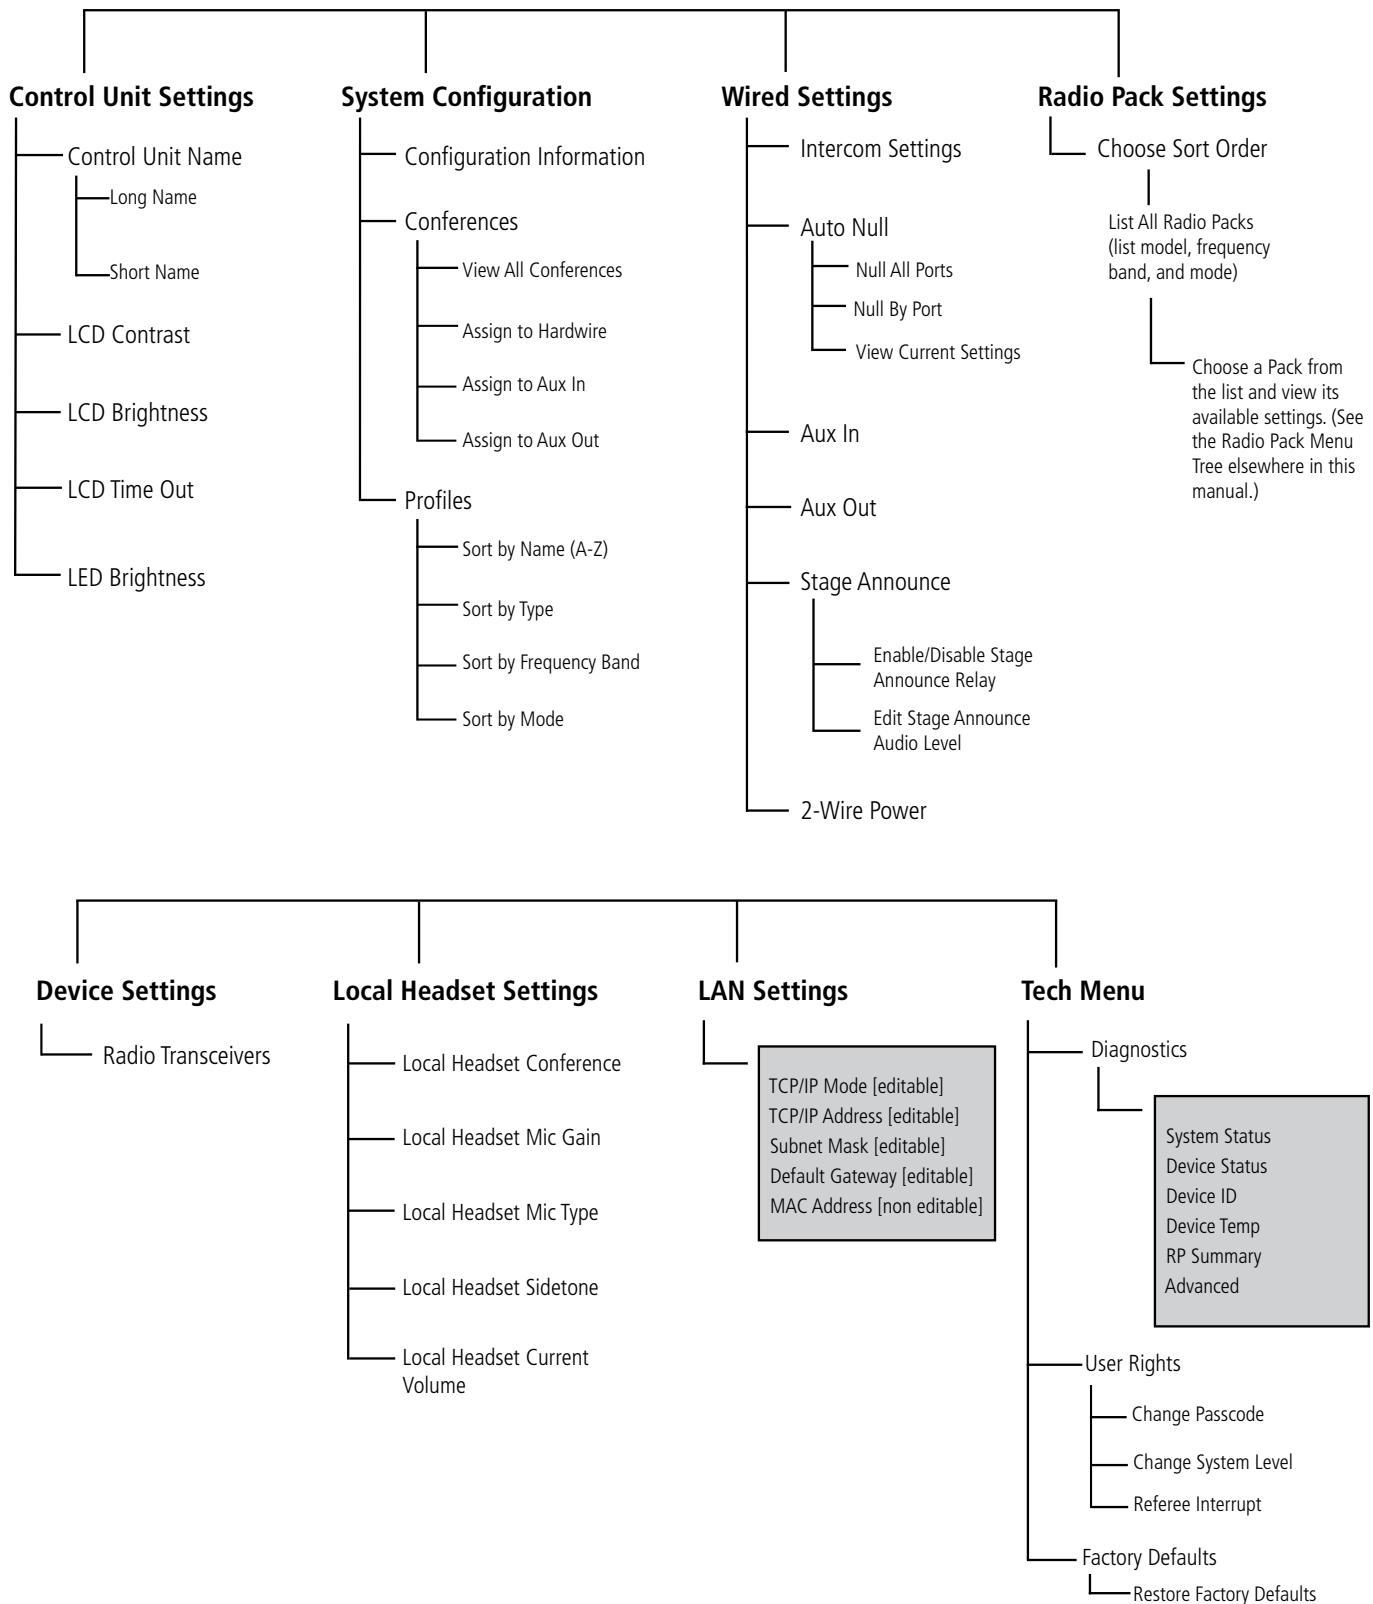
Control Unit Settings

Control Unit Name

Long Name

Short Name

LCD Contrast

LCD Brightness

LCD Time Out

LED Brightness

System Configuration

Configuration Information

Conferences

View All Conferences

Assign to Hardwire

Assign to Aux In

Assign to Aux Out

Profiles

Sort by Name (A-Z)

Sort by Type

Sort by Frequency Band

Sort by Mode

Wired Settings

Intercom Settings

Auto Null

Null All Ports

Null By Port

View Current Settings

Aux In

Aux Out

Stage Announce

Enable/Disable Stage Announce Relay

Edit Stage Announce Audio Level

2-Wire Power

Radio Pack Settings

Choose Sort Order

List All Radio Packs (list model, frequency band, and mode)

Choose a Pack from the list and view its available settings. (See the Radio Pack Menu Tree elsewhere in this manual.)

Device Settings

Radio Transceivers

Local Headset Settings

Local Headset Conference

Local Headset Mic Gain

Local Headset Mic Type

Local Headset Sidetone

Local Headset Current Volume

LAN Settings

TCP/IP Mode [editable]
TCP/IP Address [editable]
Subnet Mask [editable]
Default Gateway [editable]
MAC Address [non editable]

Tech Menu

Diagnostics

System Status
Device Status
Device ID
Device Temp
RP Summary
Advanced

User Rights

Change Passcode

Change System Level

Referee Interrupt

Factory Defaults

Restore Factory Defaults